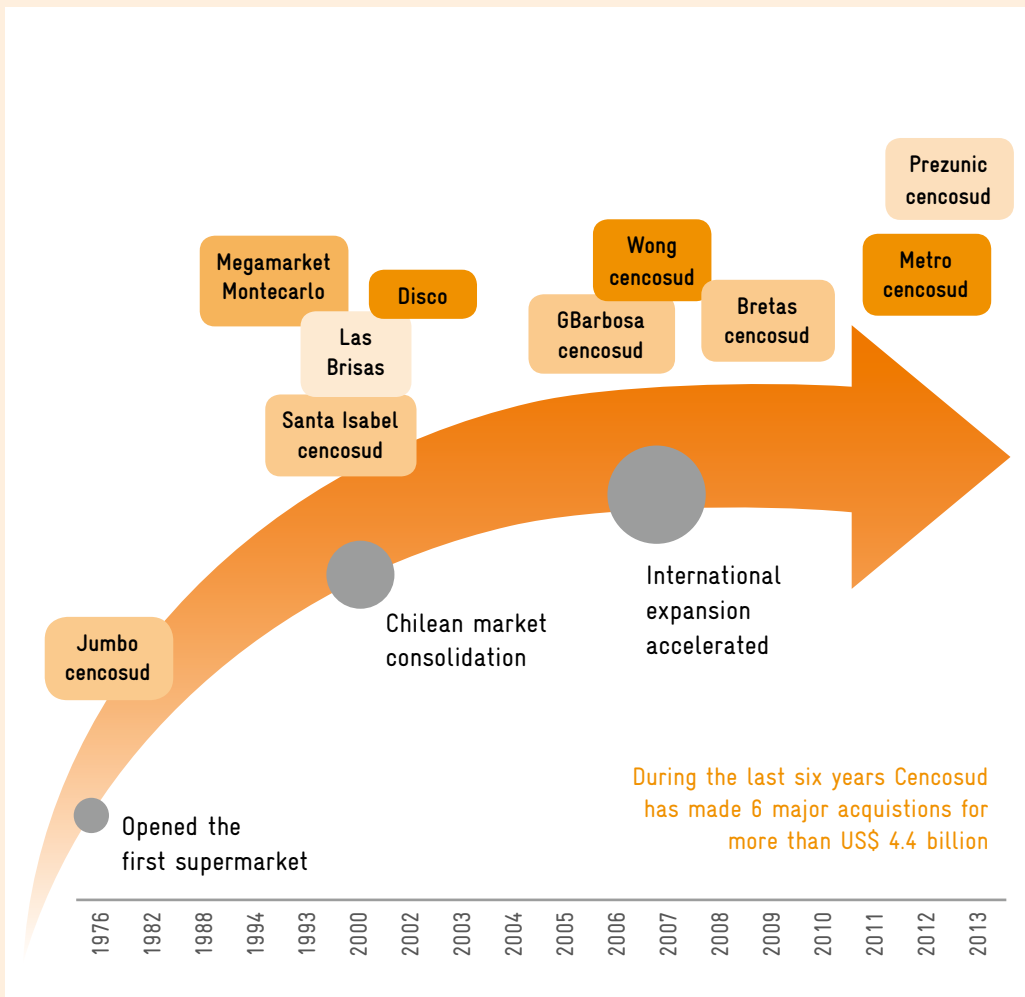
Prezunic cencosud

Megamarket Montecarlo

Disco

Las Brisas

Santa Isabel cencosud

Wong cencosud

GBarbosa cencosud

Bretas cencosud

Metro cencosud

Jumbo cencosud

Chilean market consolidation

International expansion accelerated

During the last six years Cencosud has made 6 major acquistions for more than US$ 4.4 billion

Opened the first supermarket

1976 1982 1988 1994 1993 2000 2002 2003 2004 2005 2006 2007 2008 2009 2010 2011 2012 2013